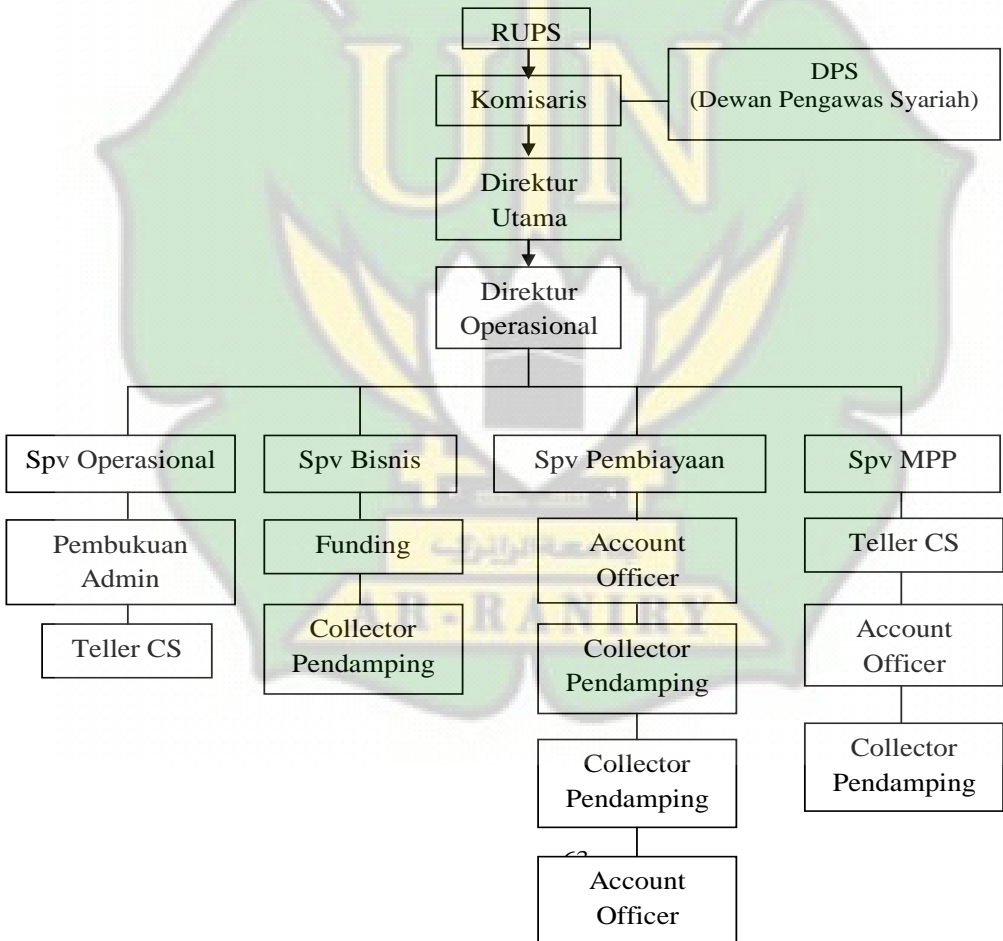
RUPS

Komisaris

DPS
(Dewan Pengawas Syariah)

Direktur Utama

Direktur Operasional

Spv Operasional

Spv Bisnis

Spv Pembiayaan

Spv MPP

Pembukuan Admin

Teller CS

Funding

Collector Pendamping

Account Officer

Collector Pendamping

Collector Pendamping

Account Officer

Teller CS

Account Officer

Collector Pendamping

AR-RANIRY

63